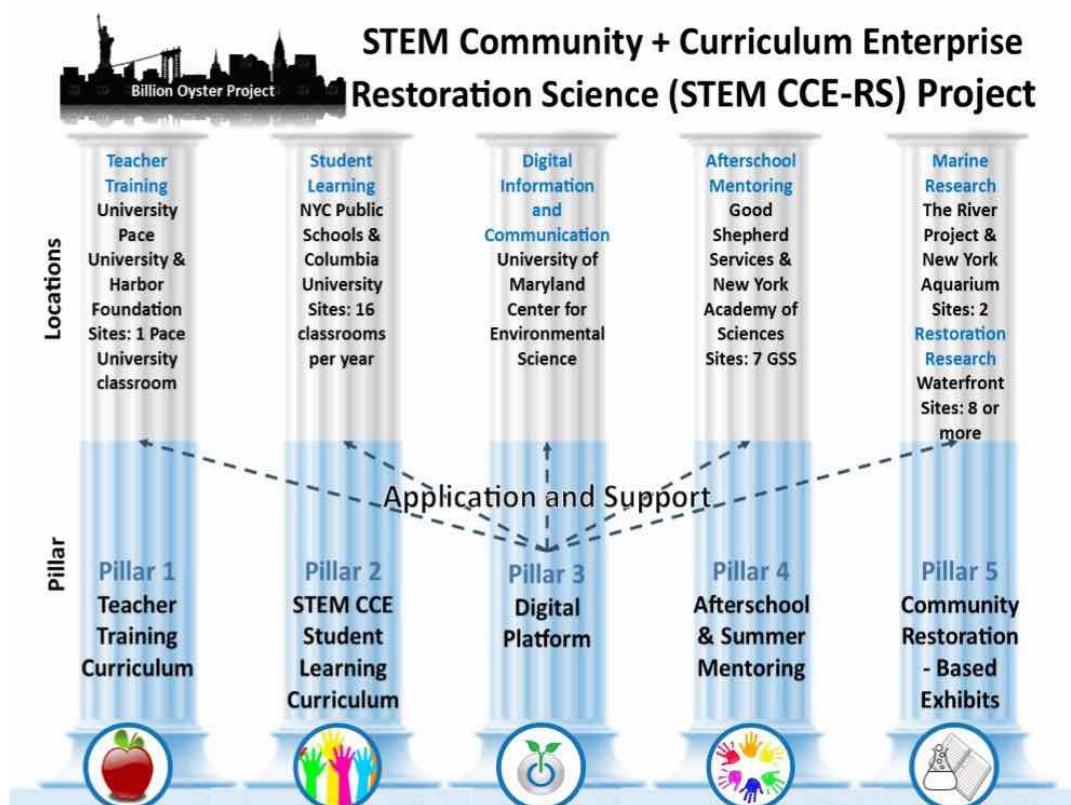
Billion Oyster Project

STEM Community + Curriculum Enterprise Restoration Science (STEM CCE-RS) Project

Locations

Teacher Training
University Pace University & Harbor Foundation
Sites: 1 Pace University classroom

Student Learning
NYC Public Schools & Columbia University
Sites: 16 classrooms per year

Digital Information and Communication
University of Maryland Center for Environmental Science

Afterschool Mentoring
Good Shepherd Services & New York Academy of Sciences
Sites: 7 GSS

Marine Research
The River Project & New York Aquarium
Sites: 2
Restoration Research
Waterfront
Sites: 8 or more

Application and Support

Pillar

Pillar 1
Teacher Training Curriculum

Pillar 2
STEM CCE Student Learning Curriculum

Pillar 3
Digital Platform

Pillar 4
Afterschool & Summer Mentoring

Pillar 5
Community Restoration - Based Exhibits